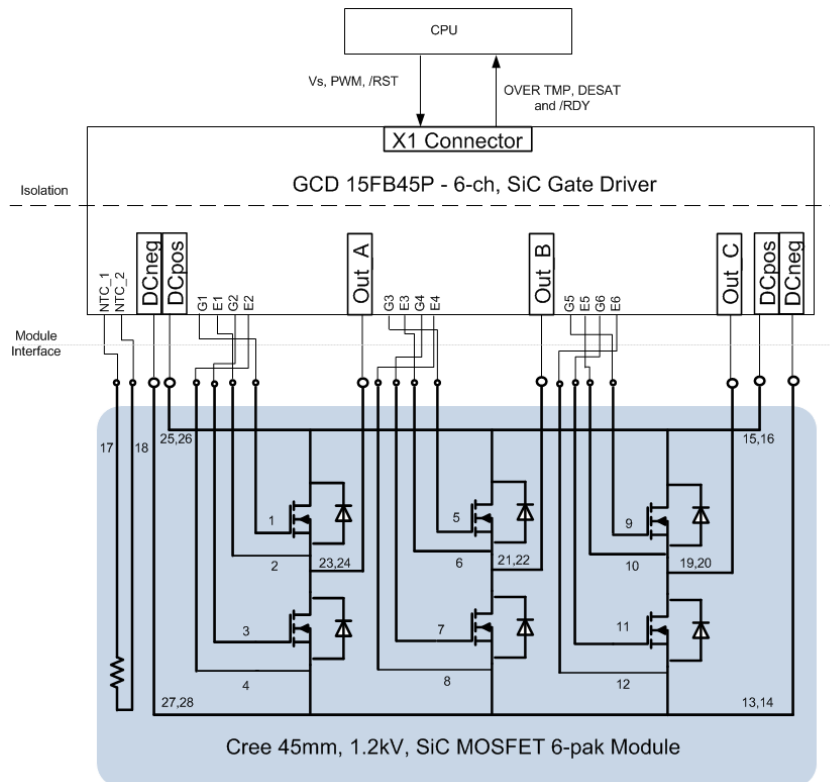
CPU

Vs, PWM, /RST

OVER TMP, DESAT and /RDY

X1 Connector

GCD 15FB45P - 6-ch, SiC Gate Driver

Isolation

NTC_1 NTC_2 DCneg DCpos G1 E1 G2 E2 Out A G3 E3 G4 E4 Out B G5 E5 G6 E6 Out C DCpos DCneg

Module Interface

17 18 25,26 15,16

1 5 9

2 23,24 6 21,22 10 19,20

3 7 11

4 8 12

27,28 13,14

Cree 45mm, 1.2kV, SiC MOSFET 6-pak Module